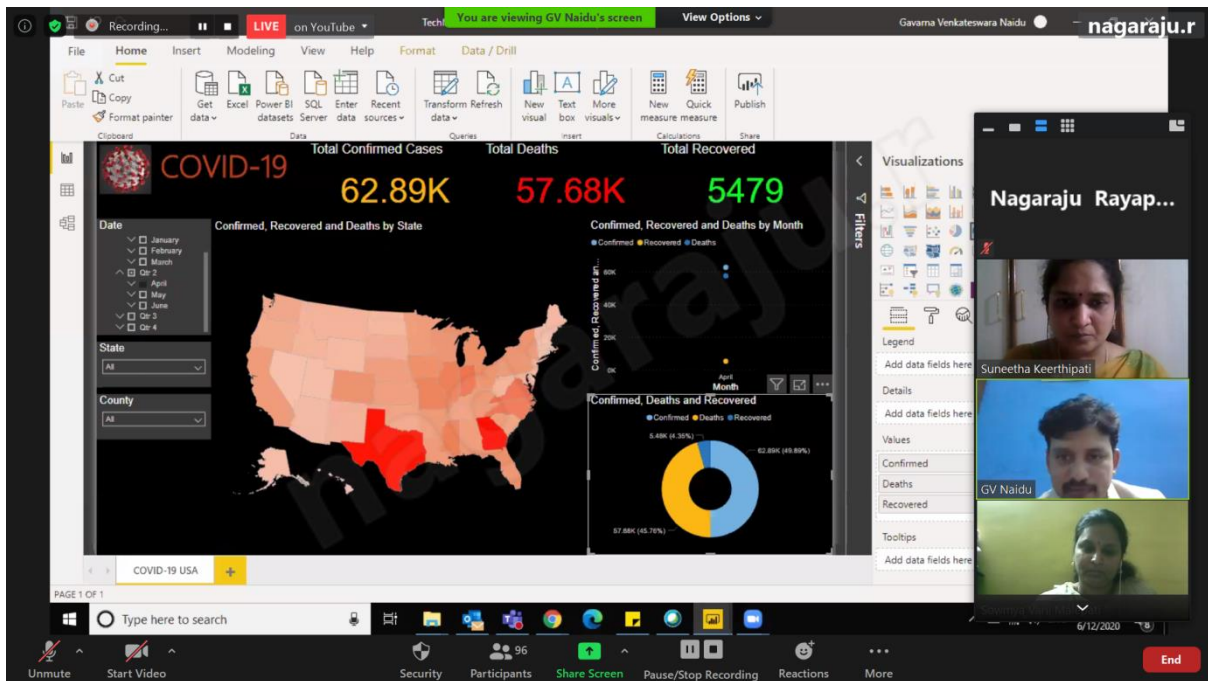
Recording... LIVE on YouTube Tech You are viewing GV Naidu's screen View Options Gavarna Venkateswara Naidu nagaraju.r

File Home Insert Modeling View Help Format Data / Drill

Paste Cut Copy Format painter Clipboard
Get data Excel Power BI datasets SQL Server Enter data Recent sources Data
Transform data Refresh Queries
New visual Text box More visuals Insert
New measure Quick measure Calculations
Publish Share

COVID-19
Total Confirmed Cases 62.89K
Total Deaths 57.68K
Total Recovered 5479

Date
January
February
March
Qtr 2
April
May
June
Qtr 3
Qtr 4

State
All

County
All

Confirmed, Recovered and Deaths by State

Confirmed, Recovered and Deaths by Month
Confirmed Recovered Deaths
60K
40K
20K
0K
Confirmed, Recovered an...
April
Month

Confirmed, Deaths and Recovered
Confirmed Deaths Recovered
5.48K (4.36%)
62.89K (49.89%)
57.68K (45.76%)

Visualizations
Filters
Legend
Add data fields here
Details
Add data fields here
Values
Confirmed
Deaths
Recovered
Tooltips
Add data fields here

COVID-19 USA
PAGE 1 OF 1

Nagaraju Rayap...
Suneetha Keerthipati
GV Naidu
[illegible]

Type here to search
6/12/2020

Unmute Start Video Security 96 Participants Share Screen Pause/Stop Recording Reactions More End